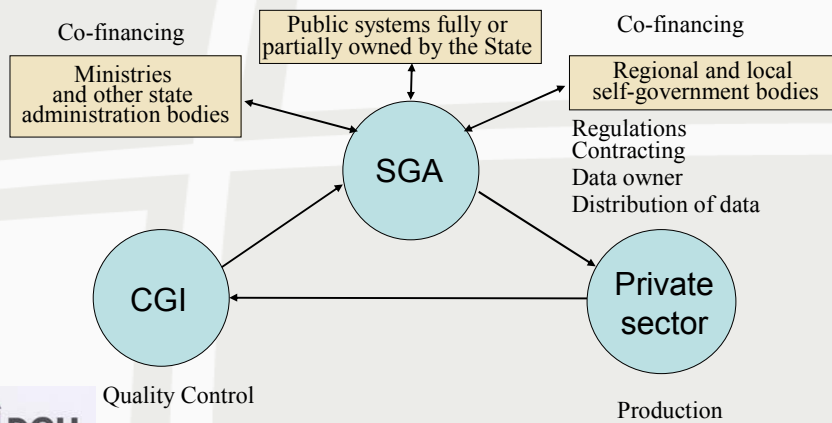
Co-financing

Public systems fully or partially owned by the State

Co-financing

Ministries and other state administration bodies

Regional and local self-government bodies

SGA

Regulations
Contracting
Data owner
Distribution of data

CGI

Private sector

Quality Control

Production